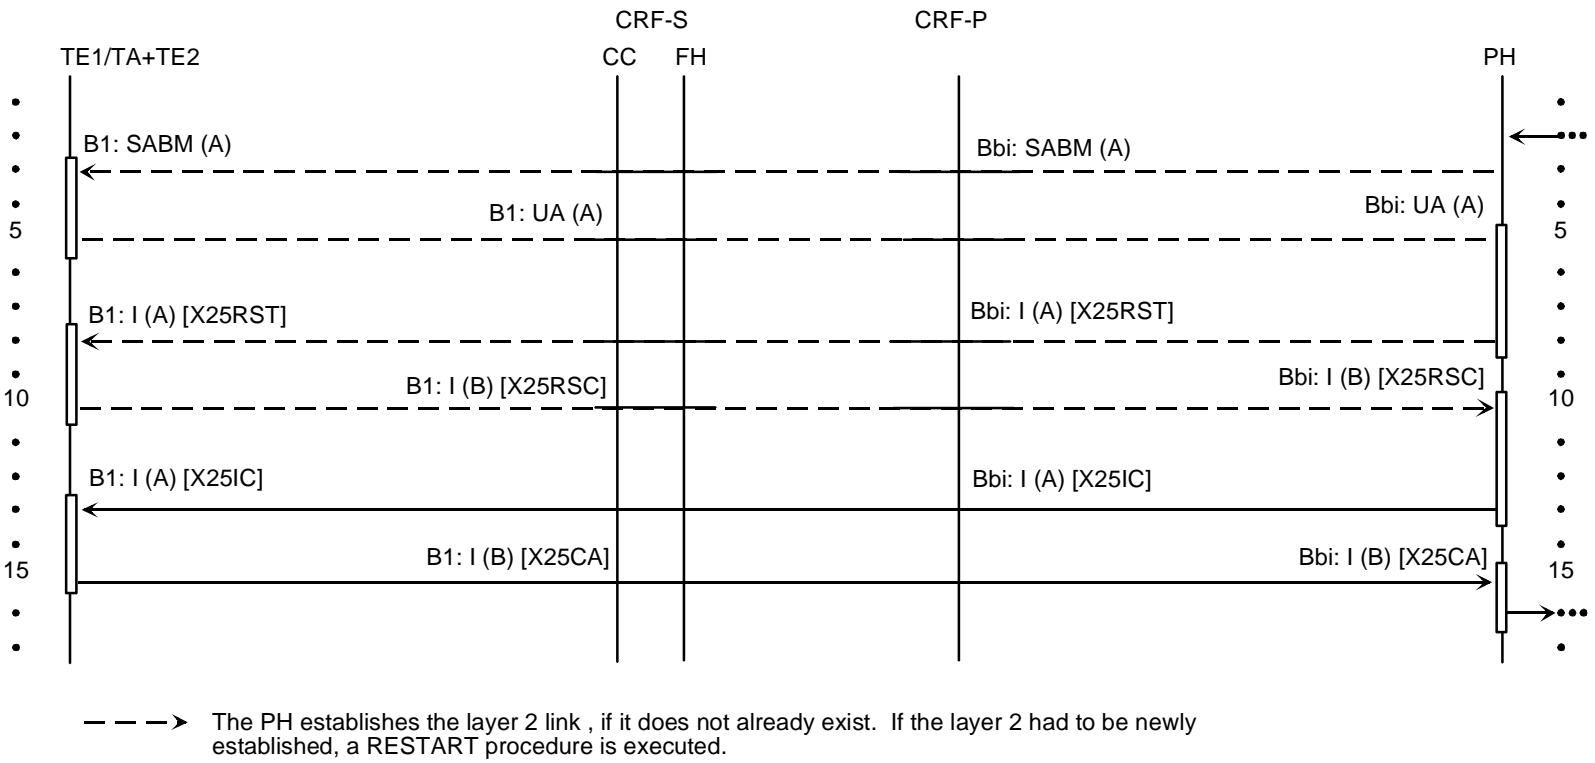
CRF-S
CRF-P
TE1/TA+TE2
CC
FH
PH

B1: SABM (A)
Bbi: SABM (A)
B1: UA (A)
Bbi: UA (A)
5
5
B1: I (A) [X25RST]
Bbi: I (A) [X25RST]
B1: I (B) [X25RSC]
Bbi: I (B) [X25RSC]
10
10
B1: I (A) [X25IC]
Bbi: I (A) [X25IC]
B1: I (B) [X25CA]
Bbi: I (B) [X25CA]
15
15

The PH establishes the layer 2 link , if it does not already exist. If the layer 2 had to be newly established, a RESTART procedure is executed.